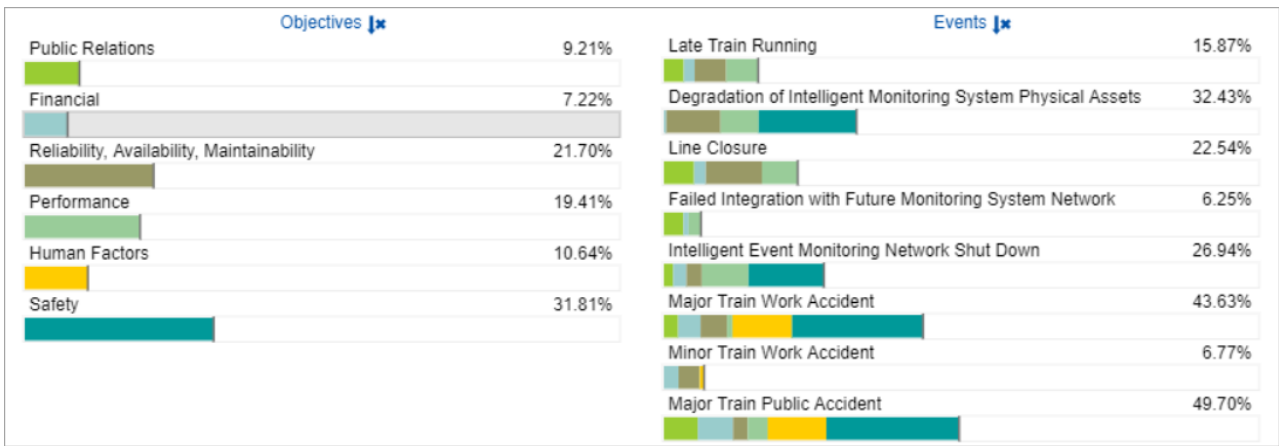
Objectives

Public Relations 9.21%

Financial 7.22%

Reliability, Availability, Maintainability 21.70%

Performance 19.41%

Human Factors 10.64%

Safety 31.81%

Events

Late Train Running 15.87%

Degradation of Intelligent Monitoring System Physical Assets 32.43%

Line Closure 22.54%

Failed Integration with Future Monitoring System Network 6.25%

Intelligent Event Monitoring Network Shut Down 26.94%

Major Train Work Accident 43.63%

Minor Train Work Accident 6.77%

Major Train Public Accident 49.70%